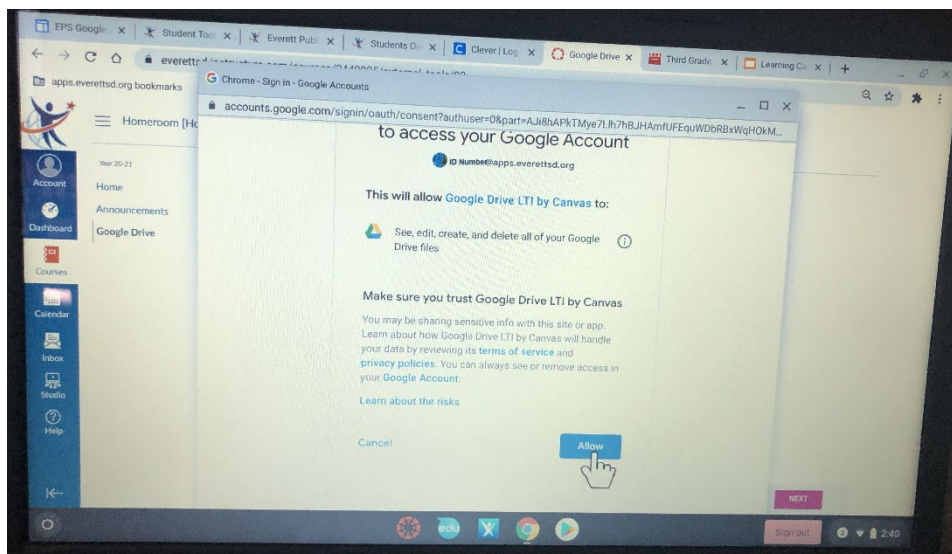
EPS Google ×
Student Too ×
Everett Publ ×
Students O ×
Clever | Log ×
Google Drive ×
Third Grade ×
Learning C ×
+

everett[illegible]

apps.everettsd.org bookmarks

G Chrome - Sign in - Google Accounts

accounts.google.com/signin/oauth/consent?authuser=0&part=AJi8hAPkTMye7Llh7hBJHAmfUFEquWDbRBxWqHOkM...

Homeroom [Ho

Year 20-21

Home

Announcements

Google Drive

Account

Dashboard

Courses

Calendar

Inbox

Studio

Help

to access your Google Account

ID Number@apps.everettsd.org

This will allow Google Drive LTI by Canvas to:

See, edit, create, and delete all of your Google Drive files

Make sure you trust Google Drive LTI by Canvas

You may be sharing sensitive info with this site or app. Learn about how Google Drive LTI by Canvas will handle your data by reviewing its terms of service and privacy policies. You can always see or remove access in your Google Account.

Learn about the risks

Cancel

Allow

NEXT

Sign out

2:40